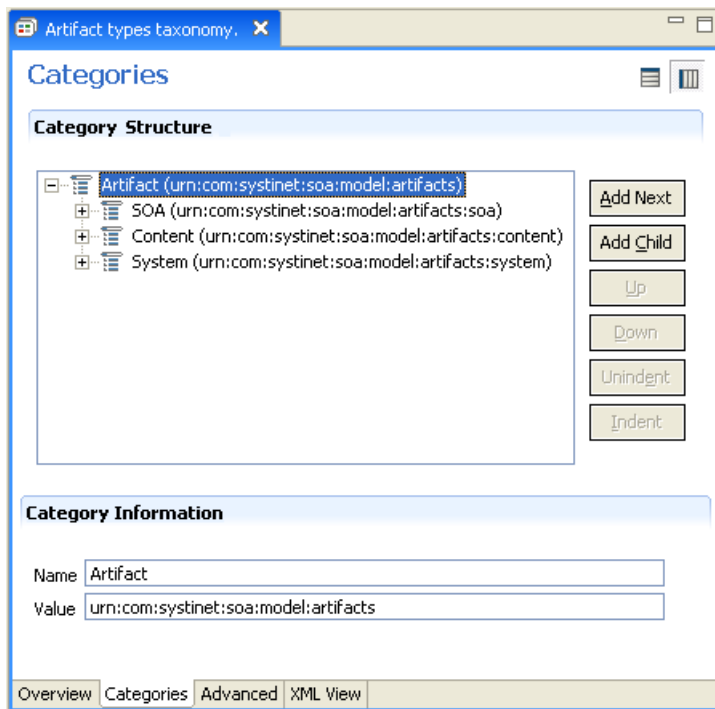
Artifact types taxonomy.

Categories

Category Structure

Artifact (urn:com:systinet:soa:model:artifacts)
SOA (urn:com:systinet:soa:model:artifacts:soa)
Content (urn:com:systinet:soa:model:artifacts:content)
System (urn:com:systinet:soa:model:artifacts:system)

Add Next
Add Child
Up
Down
Unindent
Indent

Category Information

Name Artifact
Value urn:com:systinet:soa:model:artifacts

Overview Categories Advanced XML View